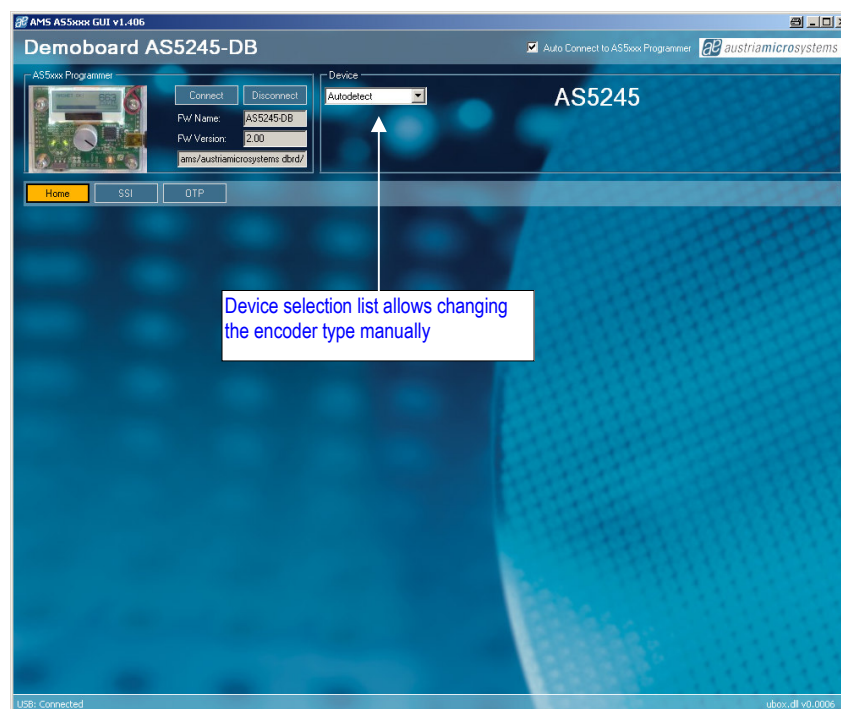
AMS AS5xxx GUI v1.406

Demoboard AS5245-DB

Auto Connect to AS5xxx Programmer

austriamicrosystems

AS5xxx Programmer

Connect

Disconnect

FW Name: AS5245-DB

FW Version: 2.00

ams/austriamicrosystems dbrd/

Device

Autodetect

AS5245

Home

SSI

OTP

Device selection list allows changing the encoder type manually

USB: Connected

ubox.dll v0.0006